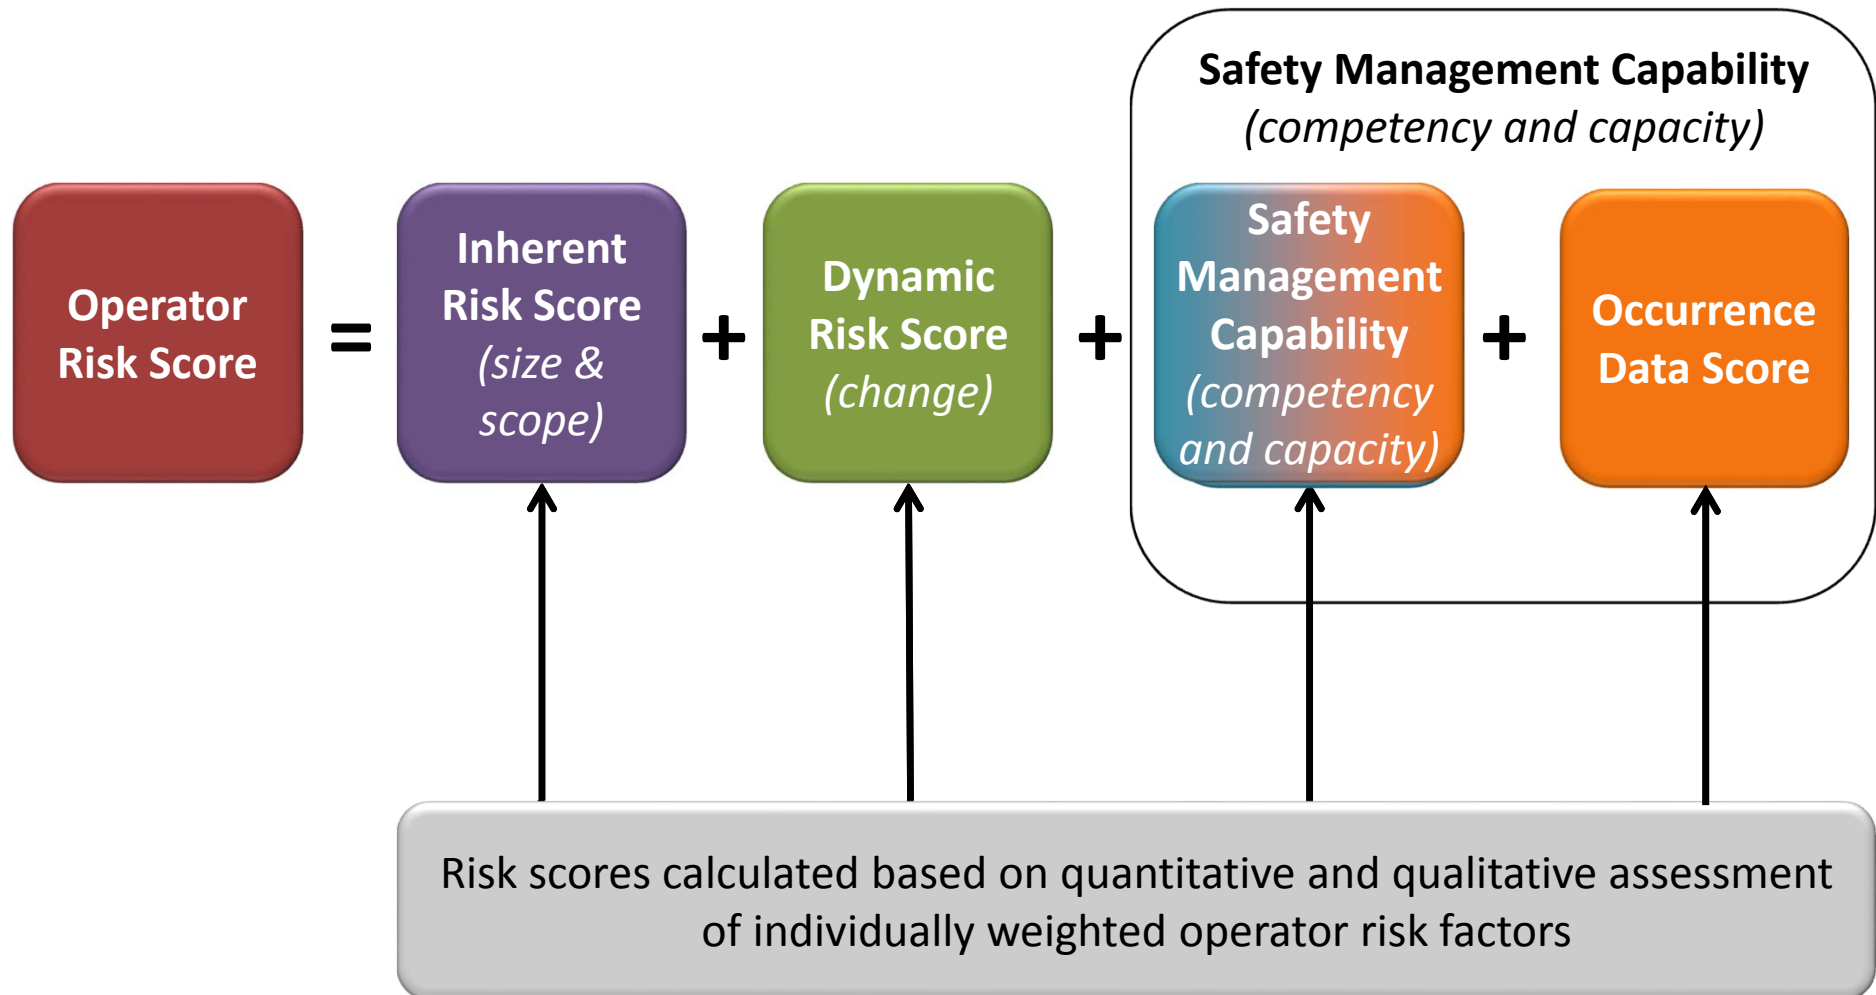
Safety Management Capability
(competency and capacity)

Operator Risk Score

=

Inherent Risk Score
(size & scope)

+

Dynamic Risk Score
(change)

+

Safety Management Capability
(competency and capacity)

+

Occurrence Data Score

Risk scores calculated based on quantitative and qualitative assessment of individually weighted operator risk factors